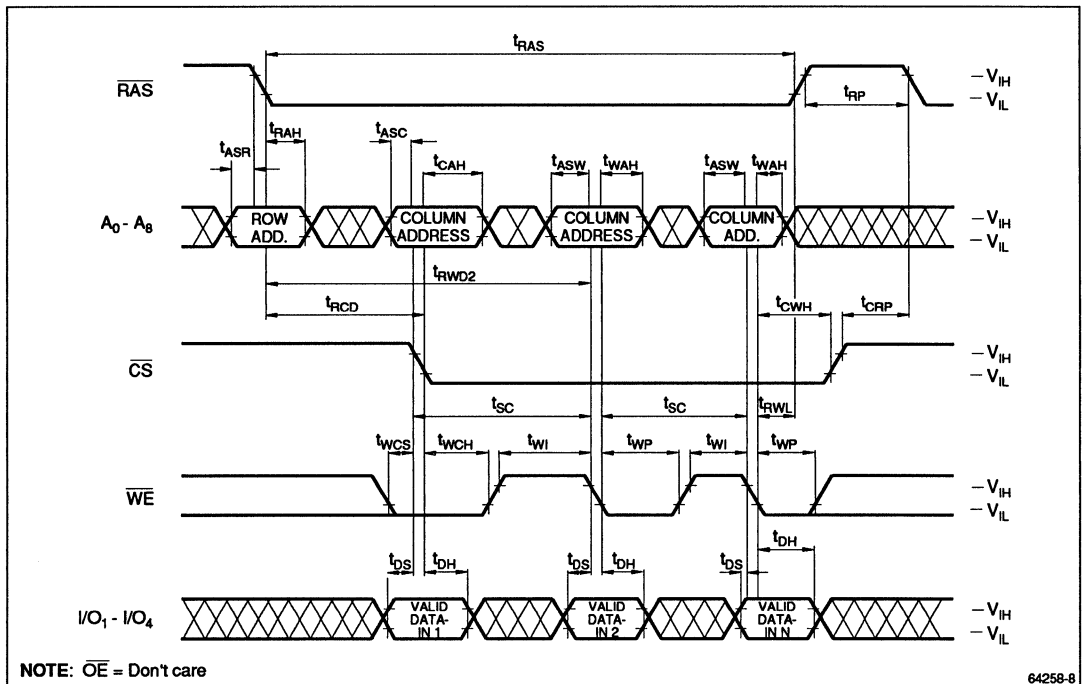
$t_{RAS}$

$\overline{RAS}$

$-V_{IH}$
$-V_{IL}$

$t_{RP}$

$t_{ASR}$ $t_{RAH}$ $t_{ASC}$ $t_{CAH}$ $t_{ASW}$ $t_{WAH}$ $t_{ASW}$ $t_{WAH}$

$A_0$ - $A_8$

ROW ADD.

COLUMN ADDRESS

COLUMN ADDRESS

COLUMN ADD.

$-V_{IH}$
$-V_{IL}$

$t_{RWD2}$

$t_{RCD}$

$t_{CWH}$ $t_{CRP}$

$\overline{CS}$

$-V_{IH}$
$-V_{IL}$

$t_{SC}$ $t_{SC}$ $t_{RWL}$

$t_{WCS}$ $t_{WCH}$ $t_{WI}$ $t_{WP}$ $t_{WI}$ $t_{WP}$

$\overline{WE}$

$-V_{IH}$
$-V_{IL}$

$t_{DS}$ $t_{DH}$ $t_{DS}$ $t_{DH}$ $t_{DS}$ $t_{DH}$

$I/O_1$ - $I/O_4$

VALID DATA-IN 1

VALID DATA-IN 2

VALID DATA-IN N

$-V_{IH}$
$-V_{IL}$

NOTE: $\overline{OE}$ = Don't care

64258-8